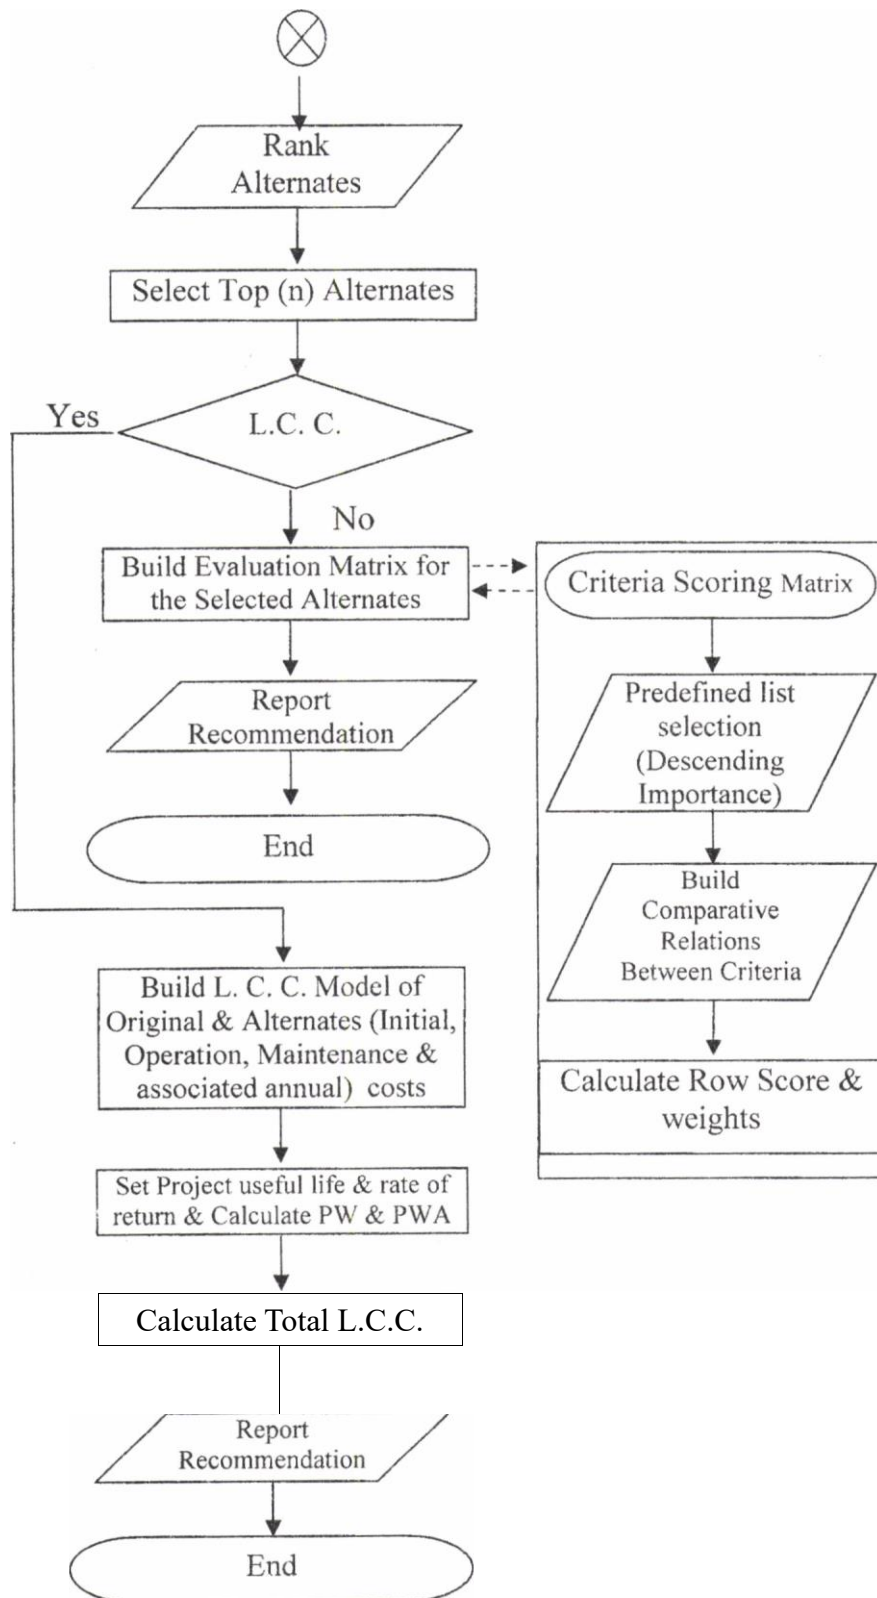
Rank Alternates

Select Top (n) Alternates

Yes

L.C. C.

No

Build Evaluation Matrix for the Selected Alternates

Report Recommendation

End

Build L. C. C. Model of Original & Alternates (Initial, Operation, Maintenance & associated annual) costs

Set Project useful life & rate of return & Calculate PW & PWA

Calculate Total L.C.C.

Report Recommendation

End

Criteria Scoring Matrix

Predefined list selection (Descending Importance)

Build Comparative Relations Between Criteria

Calculate Row Score & weights